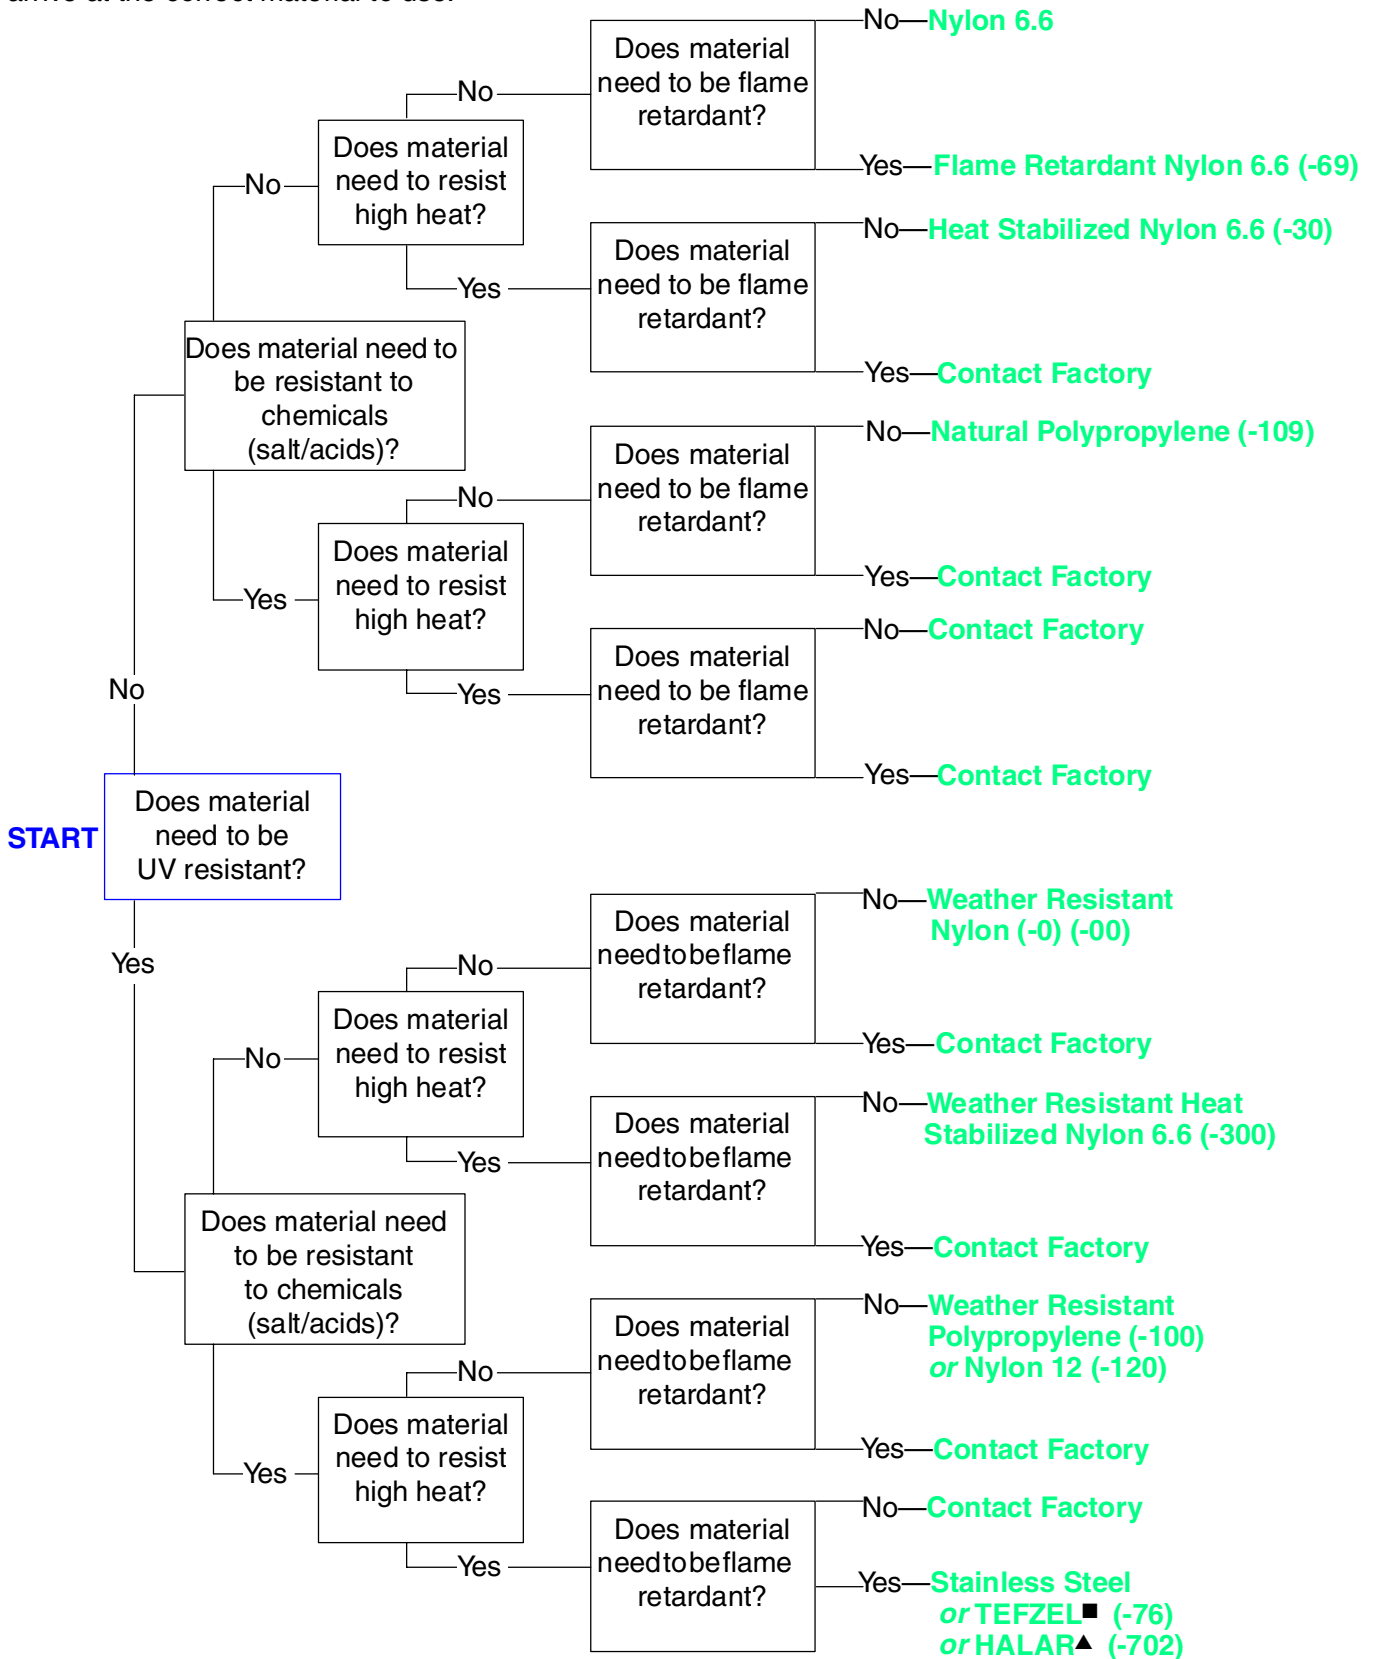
START

Does material need to be UV resistant?

No

Does material need to be resistant to chemicals (salt/acids)?

No

Does material need to resist high heat?

No

Does material need to be flame retardant?

No—Nylon 6.6

Yes—Flame Retardant Nylon 6.6 (-69)

Yes

Does material need to be flame retardant?

No—Heat Stabilized Nylon 6.6 (-30)

Yes—Contact Factory

Yes

Does material need to resist high heat?

No

Does material need to be flame retardant?

No—Natural Polypropylene (-109)

Yes—Contact Factory

Yes

Does material need to be flame retardant?

No—Contact Factory

Yes—Contact Factory

Yes

Does material need to be resistant to chemicals (salt/acids)?

No

Does material need to resist high heat?

No

Does material needtobeflame retardant?

No—Weather Resistant Nylon (-0) (-00)

Yes—Contact Factory

Yes

Does material needtobeflame retardant?

No—Weather Resistant Heat Stabilized Nylon 6.6 (-300)

Yes—Contact Factory

Yes

Does material need to resist high heat?

No

Does material needtobeflame retardant?

No—Weather Resistant Polypropylene (-100) or Nylon 12 (-120)

Yes—Contact Factory

Yes

Does material needtobeflame retardant?

No—Contact Factory

Yes—Stainless Steel or TEFZEL■ (-76) or HALAR▲ (-702)